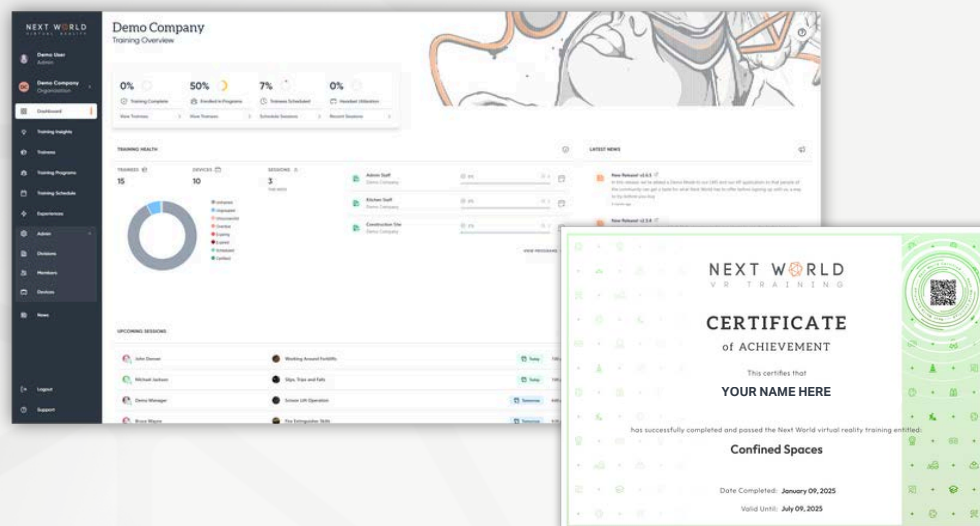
NEXT WORLD
VIRTUAL REALITY

Demo User
Admin

Demo Company
Organization

Dashboard
Training Insights
Trainees
Training Programs
Training Schedule
Experiences
Admin
Divisions
Members
Devices
News

Logout
Support

Demo Company
Training Overview

0%
Training Complete
View Trainees

50%
Enrolled in Programs
View Trainees

7%
Trainees Scheduled
Schedule Sessions

0%
Headset Utilization
Recent Sessions

TRAINING HEALTH

TRAINEES
15

DEVICES
10

SESSIONS
3

Admin Staff
Demo Company

Kitchen Staff
Demo Company

Construction Site
Demo Company

VIEW PROGRAMS

LATEST NEWS

New Release! v2.6.5

New Release! v2.5.6

UPCOMING SESSIONS

John Doe
Working Around Forklifts
Today

Michael Jackson
Slips, Trips and Falls
Today

Demo Manager
Scissor Lift Operation
Tomorrow

Bruce Wayne
Fire Extinguisher Skills
Tomorrow

NEXT WORLD
VR TRAINING

CERTIFICATE
of ACHIEVEMENT

This certifies that
YOUR NAME HERE

has successfully completed and passed the Next World virtual reality training entitled:
Confined Spaces

Date Completed: January 09, 2025
Valid Until: July 09, 2025